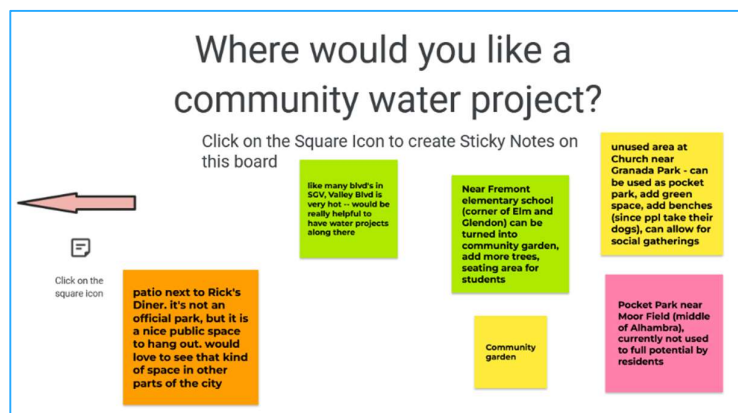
Where would you like a community water project?

Click on the Square Icon to create Sticky Notes on this board

Click on the square icon

like many blvd's in SGV, Valley Blvd is very hot -- would be really helpful to have water projects along there

Near Fremont elementary school (corner of Elm and Glendon) can be turned into community garden, add more trees, seating area for students

unused area at Church near Granada Park - can be used as pocket park, add green space, add benches (since ppl take their dogs), can allow for social gatherings

patio next to Rick's Diner. it's not an official park, but it is a nice public space to hang out. would love to see that kind of space in other parts of the city

Community garden

Pocket Park near Moor Field (middle of Alhambra), currently not used to full potential by residents